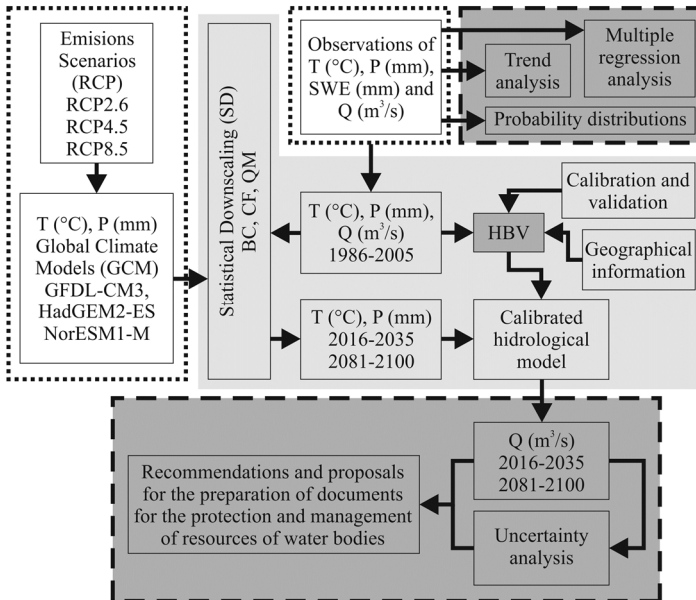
Emisions Scenarios (RCP) RCP2.6 RCP4.5 RCP8.5

T (°C), P (mm) Global Climate Models (GCM) GFDL-CM3, HadGEM2-ES NorESM1-M

Statistical Downscaling (SD) BC, CF, QM

Observations of T (°C), P (mm), SWE (mm) and Q (m$^3$/s)

Trend analysis

Multiple regression analysis

Probability distributions

T (°C), P (mm), Q (m$^3$/s) 1986-2005

HBV

Calibration and validation

Geographical information

T (°C), P (mm) 2016-2035 2081-2100

Calibrated hidrological model

Q (m$^3$/s) 2016-2035 2081-2100

Recommendations and proposals for the preparation of documents for the protection and management of resources of water bodies

Uncertainty analysis